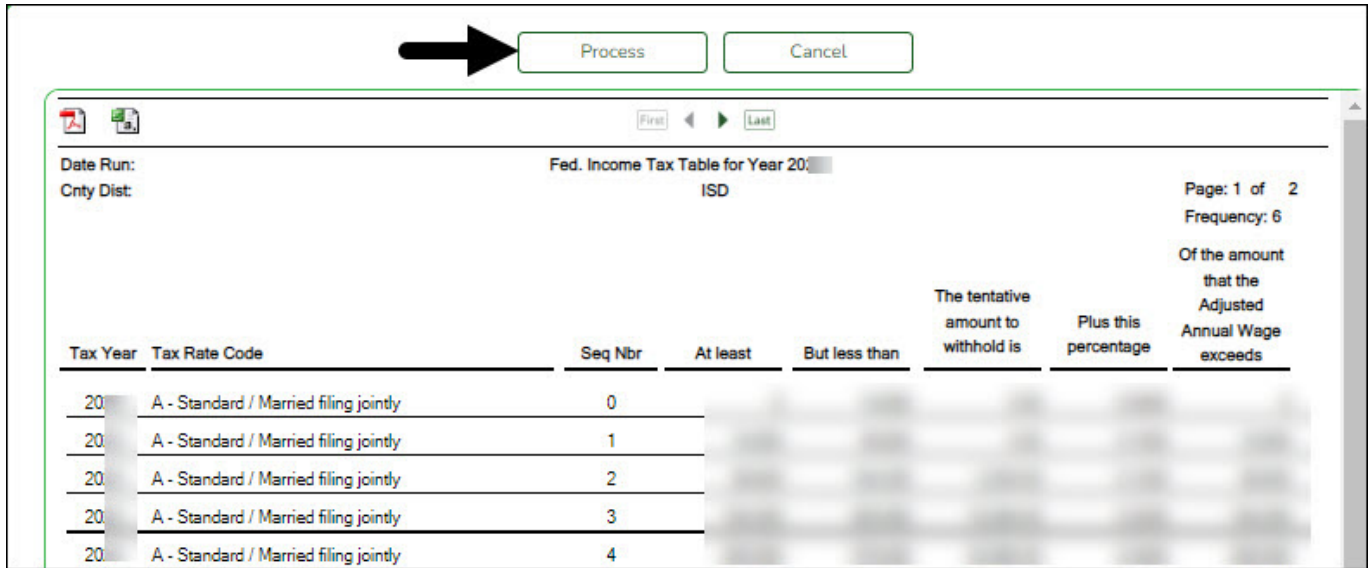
Process Cancel

First Last

Date Run:
Cnty Dist:

Fed. Income Tax Table for Year 20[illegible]
ISD

Page: 1 of 2
Frequency: 6

| Tax Year | Tax Rate Code | Seq Nbr | At least | But less than | The tentative amount to withhold is | Plus this percentage | Of the amount that the Adjusted Annual Wage exceeds |
|---|---|---|---|---|---|---|---|
| 20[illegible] | A - Standard / Married filing jointly | 0 | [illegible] | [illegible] | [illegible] | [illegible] | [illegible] |
| 20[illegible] | A - Standard / Married filing jointly | 1 | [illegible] | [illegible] | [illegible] | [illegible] | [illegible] |
| 20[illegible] | A - Standard / Married filing jointly | 2 | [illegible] | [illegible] | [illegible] | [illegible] | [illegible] |
| 20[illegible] | A - Standard / Married filing jointly | 3 | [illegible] | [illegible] | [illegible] | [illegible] | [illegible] |
| 20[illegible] | A - Standard / Married filing jointly | 4 | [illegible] | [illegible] | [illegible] | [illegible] | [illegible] |